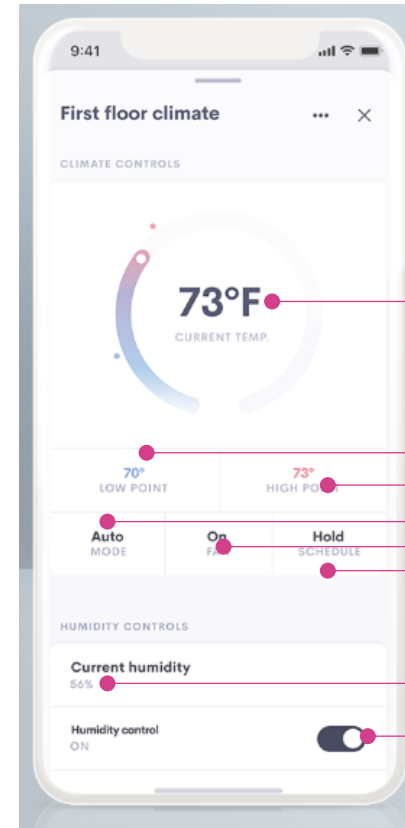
9:41

First floor climate

•••

×

CLIMATE CONTROLS

73°F

CURRENT TEMP.

| 70° LOW POINT | 73° HIGH POINT |
|---|---|

| Auto MODE | On FAN | Hold SCHEDULE |
|---|---|---|

HUMIDITY CONTROLS

Current humidity

56%

Humidity control

ON